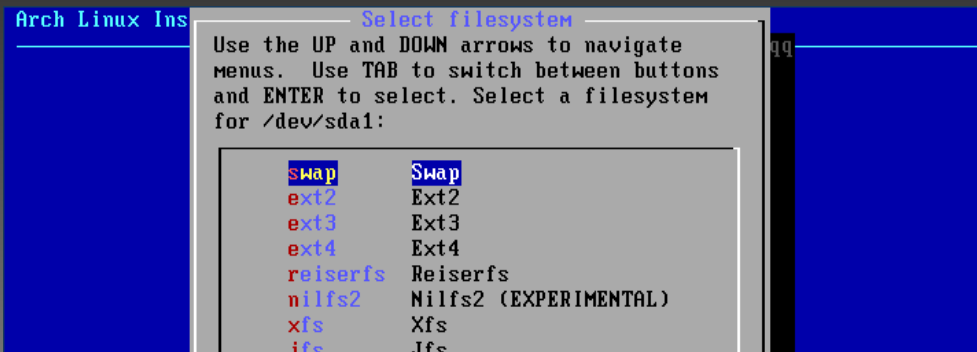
Arch Linux Ins

Select filesystem

Use the UP and DOWN arrows to navigate menus. Use TAB to switch between buttons and ENTER to select. Select a filesystem for /dev/sda1:

| | |
|---|---|
| swap | Swap |
| ext2 | Ext2 |
| ext3 | Ext3 |
| ext4 | Ext4 |
| reiserfs | Reiserfs |
| nilfs2 | Nilfs2 (EXPERIMENTAL) |
| xfs | Xfs |
| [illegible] | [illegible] |

qq